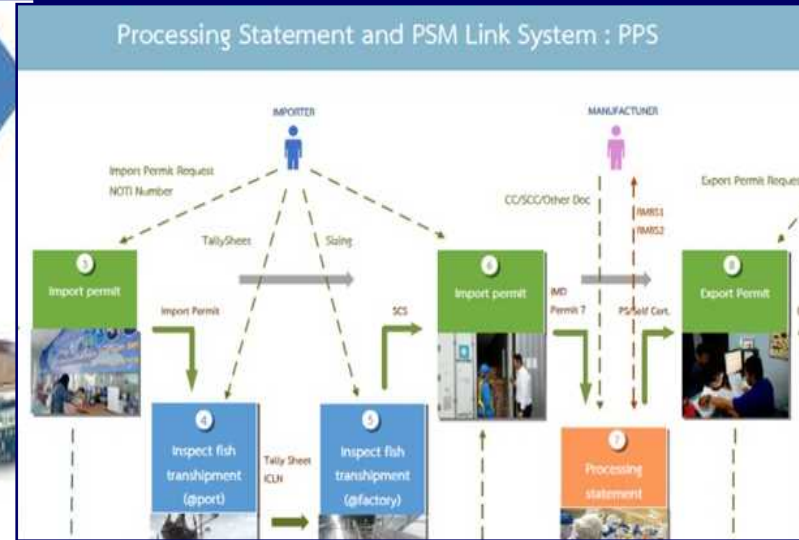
Processing Statement and PSM Link System : PPS

IMPORTER

MANUFACTUNER

Import Permit Request
NOTI Number

CC/SCC/Other Doc

Export Permit Reques

TallySheet

Sizing

RMBS1
RMBS2

3
Import permit

6
Import permit

8
Export Permit

Import Permit

SCS

IMD
Permit 7

PS/Self Cert.

4
Inspect fish transhipment (@port)

Tally Sheet
ICLN

5
Inspect fish transhipment (@factory)

7
Processing statement